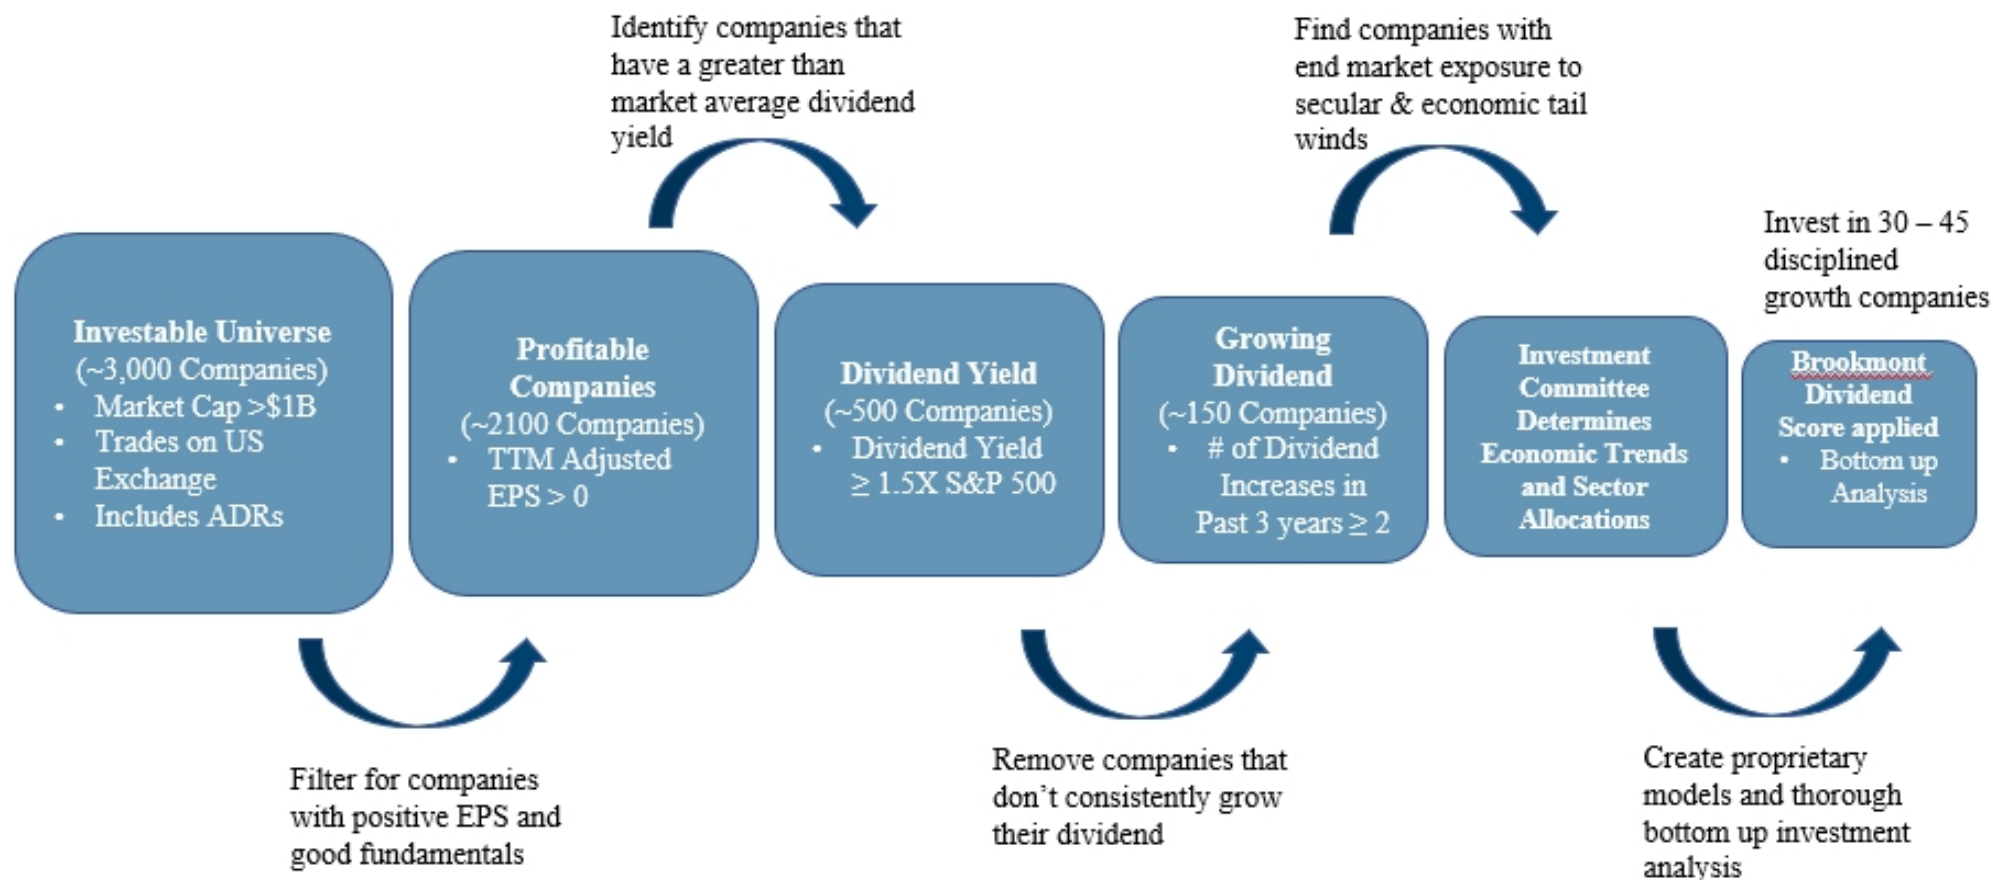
Identify companies that have a greater than market average dividend yield

Find companies with end market exposure to secular & economic tail winds

Invest in 30 – 45 disciplined growth companies

**Investable Universe**
(~3,000 Companies)
- Market Cap >$1B
- Trades on US Exchange
- Includes ADRs

**Profitable Companies**
(~2100 Companies)
- TTM Adjusted EPS > 0

**Dividend Yield**
(~500 Companies)
- Dividend Yield $\geq$ 1.5X S&P 500

**Growing Dividend**
(~150 Companies)
- # of Dividend Increases in Past 3 years $\geq$ 2

**Investment Committee Determines Economic Trends and Sector Allocations**

**Brookmont Dividend Score applied**
- Bottom up Analysis

Filter for companies with positive EPS and good fundamentals

Remove companies that don't consistently grow their dividend

Create proprietary models and thorough bottom up investment analysis